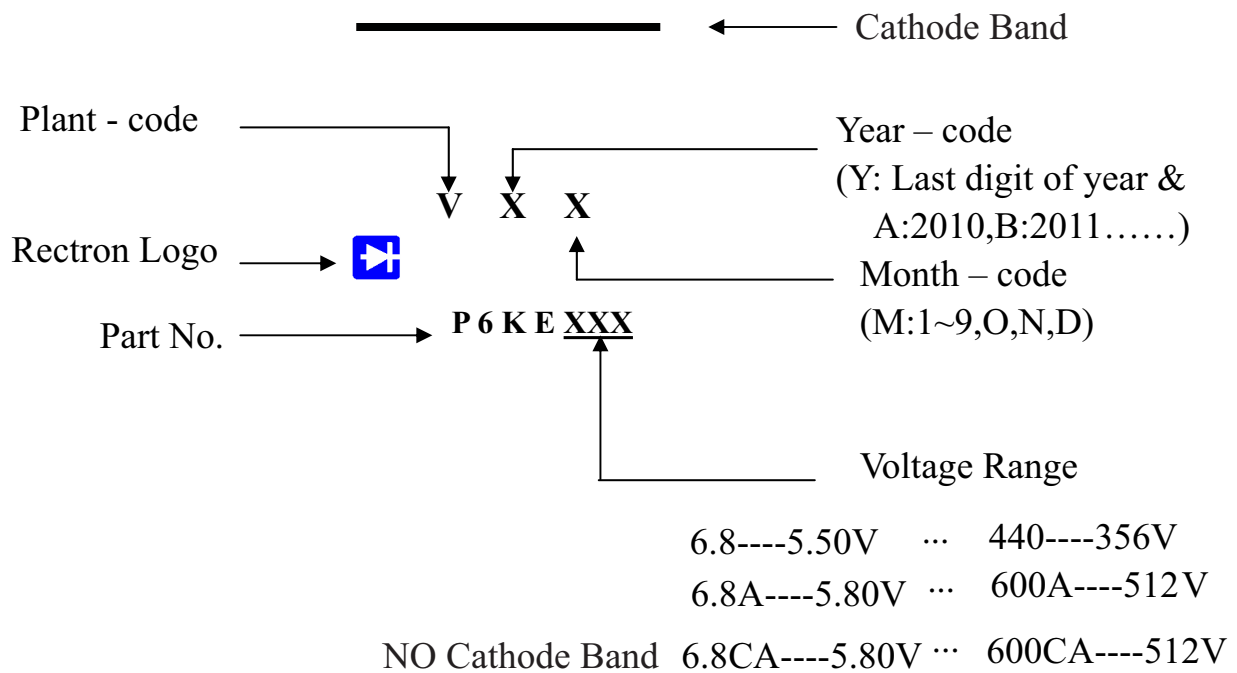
Cathode Band

Plant - code

Year – code
(Y: Last digit of year &
A:2010,B:2011……)

V X X

Rectron Logo

Month – code
(M:1~9,O,N,D)

Part No.

P 6 K E XXX

Voltage Range

6.8----5.50V ··· 440----356V
6.8A----5.80V ··· 600A----512V
NO Cathode Band 6.8CA----5.80V ··· 600CA----512V